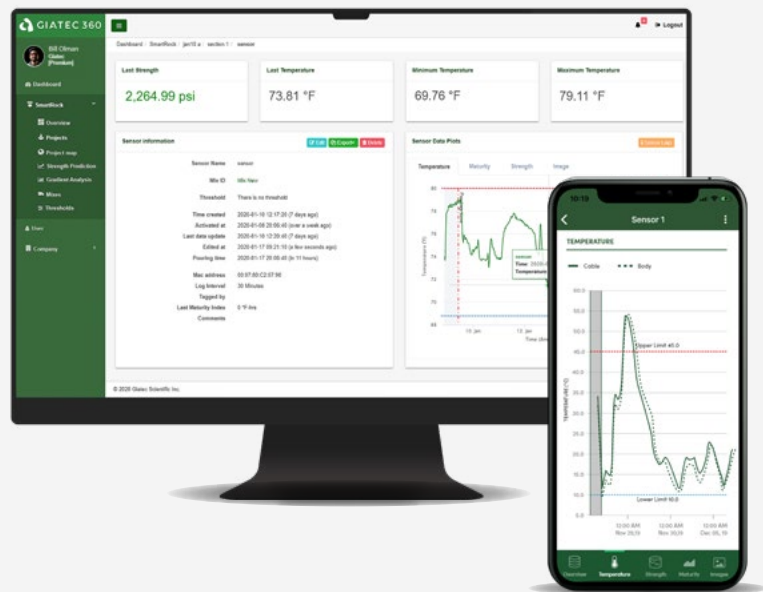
GIATEC 360

Logout

Bill Oltman
Giatec
(Premium)

Dashboard

SmartRock

Overview

Projects

Project map

Strength Prediction

Gradient Analysis

Mixes

Thresholds

Uses

Company

Dashboard / SmartRock / jan10 a / section 1 / sensor

Last Strength
2,264.99 psi

Last Temperature
73.81 °F

Minimum Temperature
69.76 °F

Maximum Temperature
79.11 °F

Sensor information

Edit Export Delete

Sensor Name sensor
Mix ID Mix Nao
Threshold There is no threshold
Time created 2020-01-10 12:17:20 (7 days ago)
Activated at 2020-01-08 20:06:40 (over a week ago)
Last data update 2020-01-16 12:39:40 (7 days ago)
Edited at 2020-01-17 09:21:10 (a few seconds ago)
Pouring time 2020-01-17 20:06:40 (in 11 hours)
Mac address 00:07:80:C2:07:90
Log Interval 30 Minutes
Tagged by
Last Maturity Index 0 °F-hrs
Comments

Sensor Data Plots

Temperature Maturity Strength Image

10. Jan 12. Jan

© 2020 Giatec Scientific Inc.

10:19

Sensor 1

TEMPERATURE

Cable Body

Upper Limit 40.0

Lower Limit 10.0

60.0
55.0
50.0
45.0
40.0
35.0
30.0
25.0
20.0
15.0
10.0
5.0
0.0

10:00 AM Nov 30,19
10:00 AM Nov 30,19
10:00 AM Dec 05,19

Overview Temperature Strength Maturity Images